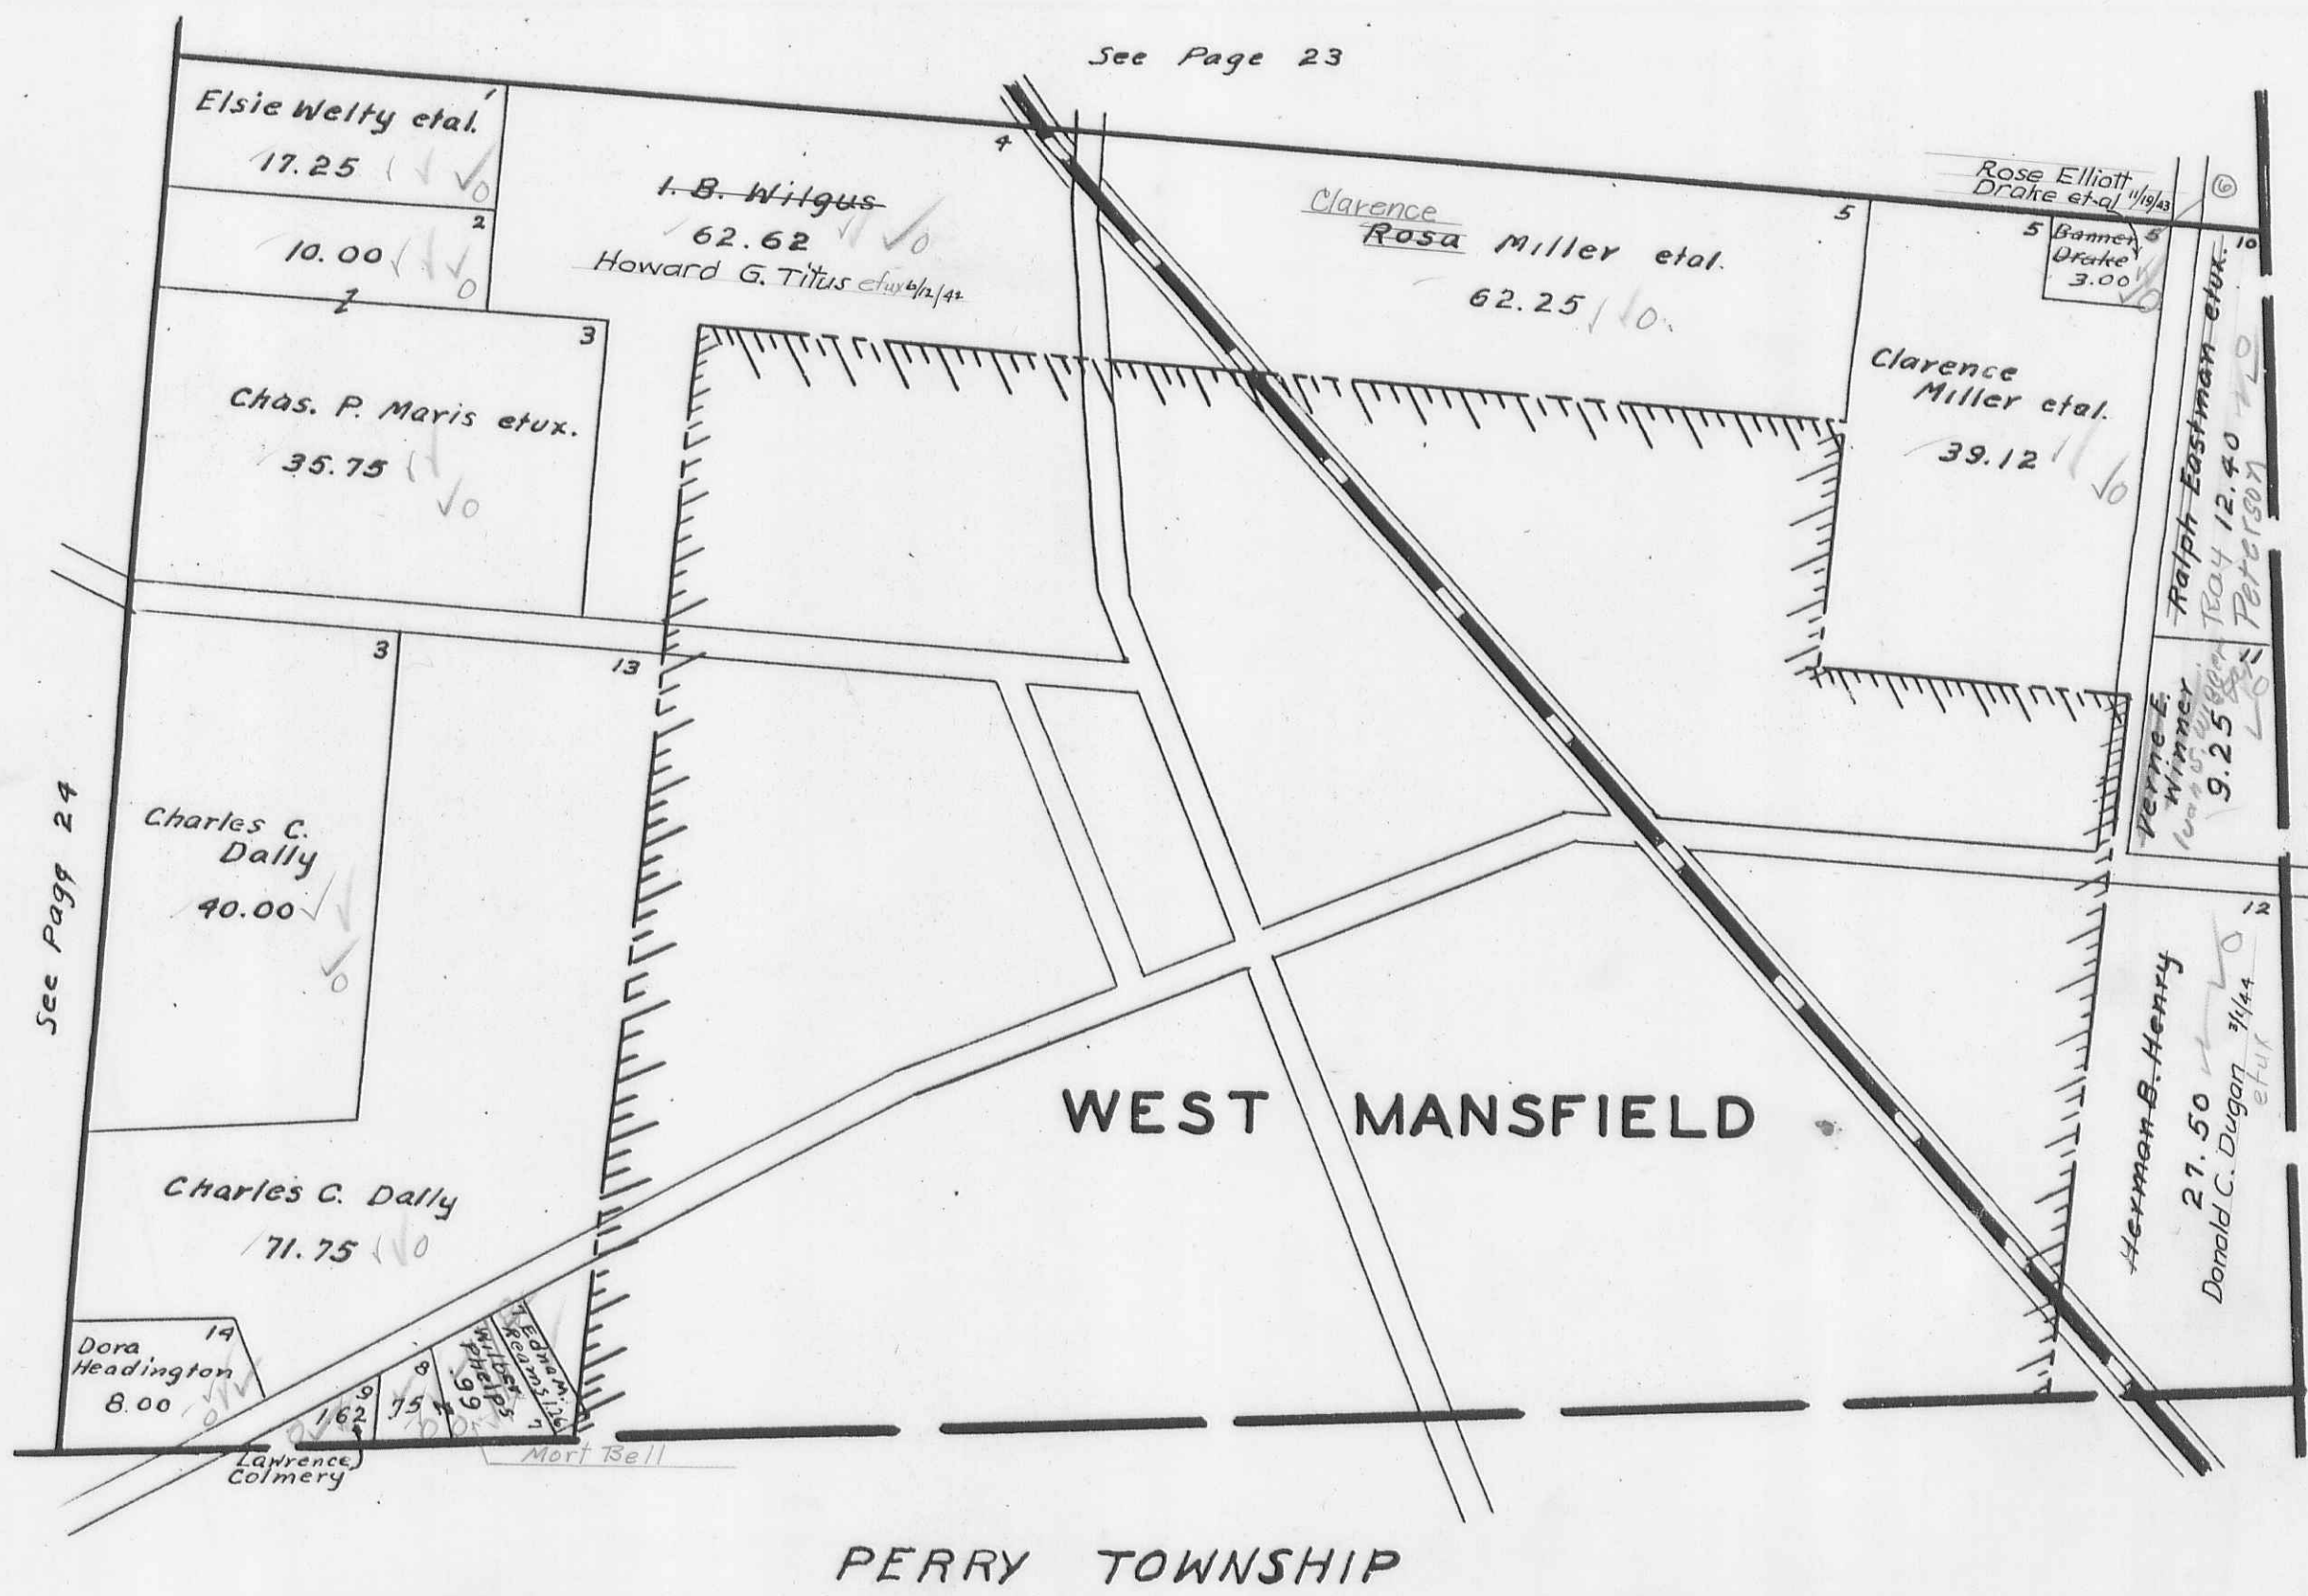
See Page 23

1
Elsie Welty etal.
17.25

2
10.00

4
I. B. Wilgus
62.62
Howard G. Titus etux 6/12/42

Clarence
Rosa Miller etal.
62.25

Rose Elliott
Drake et-al 11/19/43
6

5
5
Banner Drake
3.00
5
10

3
Chas. P. Maris etux.
35.75

Clarence Miller etal.
39.12

Ralph Eastman etux.
Ray 12.40
Peterson

See Page 24

3
13

Charles C. Dally
40.00

11
Verne E. Winner
Ivan S. Wagner
9.25

12
Herman B. Henry
27.50
Donald C. Dugan 3/1/44
etux

WEST MANSFIELD

Charles C. Dally
71.75

14
Dora Headington
8.00

9
1.62
8
.75
Wilbert Phelps
.99
7
Edna M. Reams
1.00
Mort Bell
Lawrence Colmery

PERRY TOWNSHIP